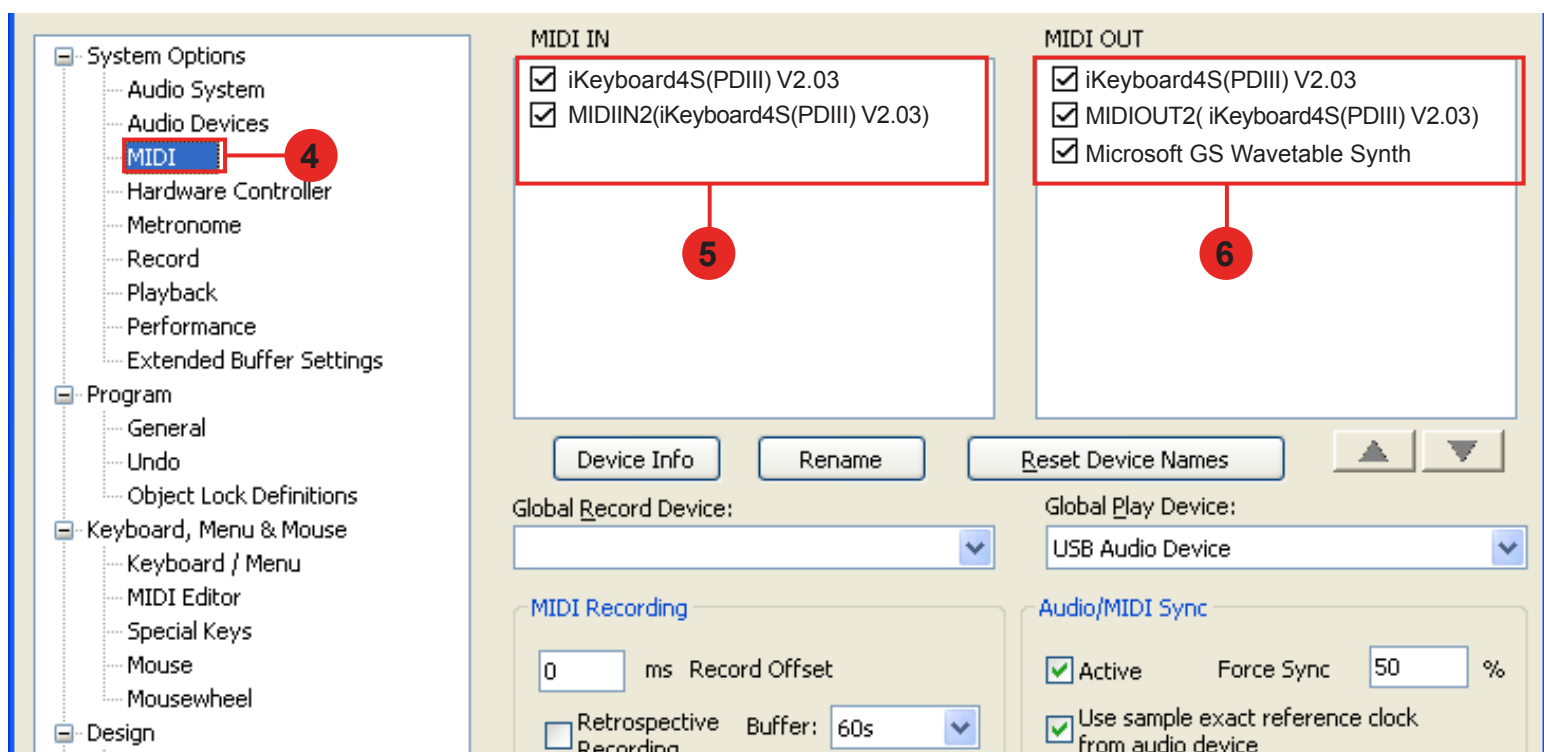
System Options
Audio System
Audio Devices
MIDI
Hardware Controller
Metronome
Record
Playback
Performance
Extended Buffer Settings
Program
General
Undo
Object Lock Definitions
Keyboard, Menu & Mouse
Keyboard / Menu
MIDI Editor
Special Keys
Mouse
Mousewheel
Design

4

MIDI IN
iKeyboard4S(PDIII) V2.03
MIDIIN2(iKeyboard4S(PDIII) V2.03)

5

MIDI OUT
iKeyboard4S(PDIII) V2.03
MIDIOUT2( iKeyboard4S(PDIII) V2.03)
Microsoft GS Wavetable Synth

6

Device Info
Rename
Reset Device Names

Global Record Device:

Global Play Device:
USB Audio Device

MIDI Recording
0
ms Record Offset
Retrospective Recording
Buffer: 60s

Audio/MIDI Sync
Active
Force Sync
50
%
Use sample exact reference clock from audio device